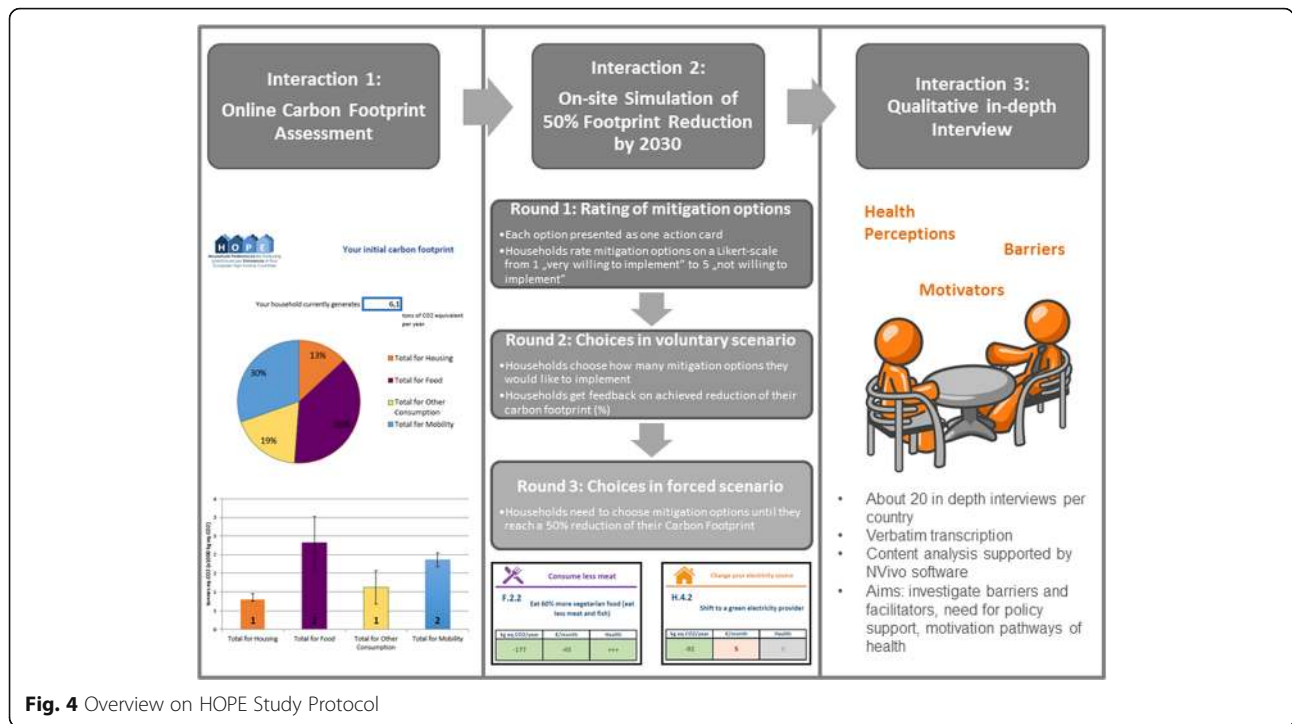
Interaction 1: Online Carbon Footprint Assessment

Interaction 2: On-site Simulation of 50% Footprint Reduction by 2030

Interaction 3: Qualitative in-depth Interview

HOPE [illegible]

Your initial carbon footprint

Your household currently generates 6.1 tons of CO2 equivalent per year

13%

30%

19%

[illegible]

Total for Housing

Total for Food

Total for Other Consumption

Total for Mobility

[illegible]

1

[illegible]

1

2

Total for Housing

Total for Food

Total for Other Consumption

Total for Mobility

Round 1: Rating of mitigation options

•Each option presented as one action card
•Households rate mitigation options on a Likert-scale from 1 „very willing to implement" to 5 „not willing to implement"

Round 2: Choices in voluntary scenario

•Households choose how many mitigation options they would like to implement
•Households get feedback on achieved reduction of their carbon footprint (%)

Round 3: Choices in forced scenario

•Households need to choose mitigation options until they reach a 50% reduction of their Carbon Footprint

Consume less meat

F.2.2

Eat 60% more vegetarian food (eat less meat and fish)

| kg eq.CO2/year | €/month | Health |
|---|---|---|
| -177 | -40 | +++ |

Change your electricity source

H.4.2

Shift to a green electricity provider

| kg eq.CO2/year | €/month | Health |
|---|---|---|
| -81 | 5 | = |

Health Perceptions

Barriers

Motivators

• About 20 in depth interviews per country
• Verbatim transcription
• Content analysis supported by NVivo software
• Aims: investigate barriers and facilitators, need for policy support, motivation pathways of health

Fig. 4 Overview on HOPE Study Protocol